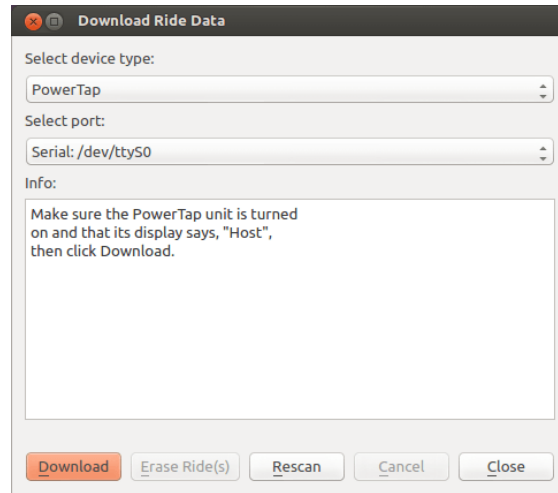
Download Ride Data

Select device type:

PowerTap

Select port:

Serial: /dev/ttyS0

Info:

Make sure the PowerTap unit is turned on and that its display says, "Host", then click Download.

Download
Erase Ride(s)
Rescan
Cancel
Close